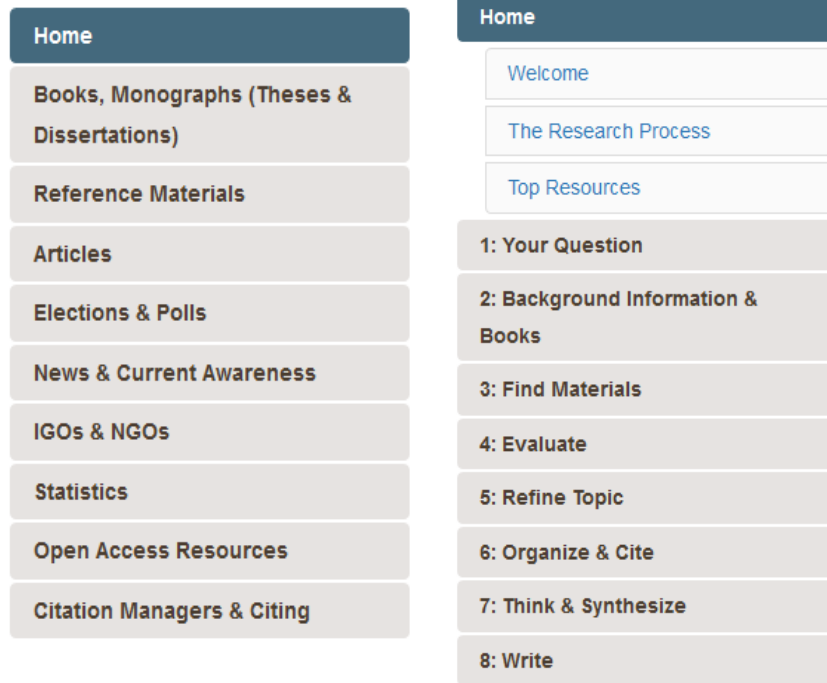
Home

Books, Monographs (Theses & Dissertations)

Reference Materials

Articles

Elections & Polls

News & Current Awareness

IGOs & NGOs

Statistics

Open Access Resources

Citation Managers & Citing

Home

Welcome

The Research Process

Top Resources

1: Your Question

2: Background Information & Books

3: Find Materials

4: Evaluate

5: Refine Topic

6: Organize & Cite

7: Think & Synthesize

8: Write